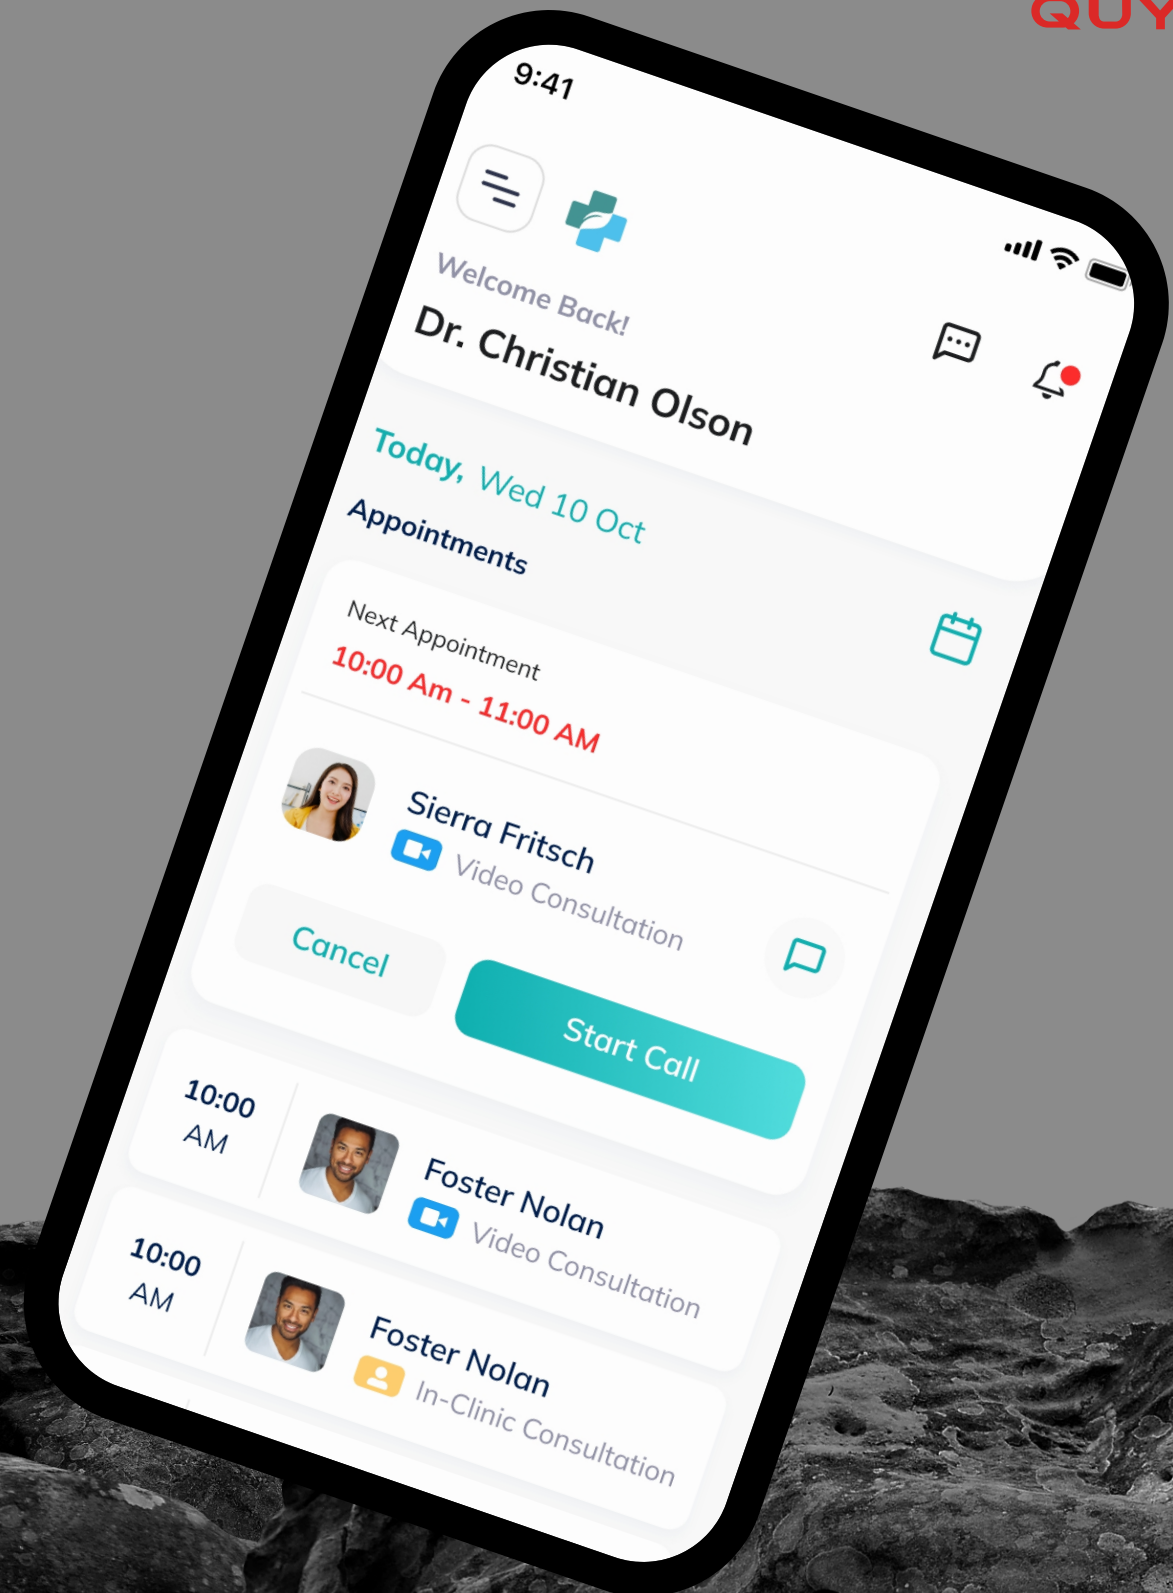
QUY

9:41

Welcome Back!

Dr. Christian Olson

Today, Wed 10 Oct

Appointments

Next Appointment

10:00 Am - 11:00 AM

Sierra Fritsch

Video Consultation

Cancel

Start Call

10:00 AM

Foster Nolan

Video Consultation

10:00 AM

Foster Nolan

In-Clinic Consultation